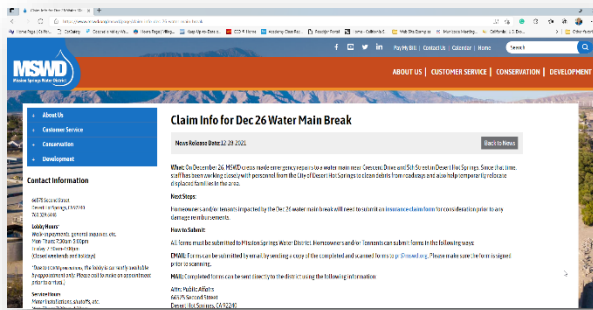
Claim Info for Dec 26 Water Main Break

PayMsBill | Contact Us | Calendar | Home

Search

MSWD
Mission Springs Water District

ABOUT US | CUSTOMER SERVICE | CONSERVATION | DEVELOPMENT

About Us
Customer Service
Conservation
Development

Contact Information

66575 Second Street
Desert Hot Springs, CA 92240
760.329.6448

Lobby Hours:
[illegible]

Claim Info for Dec 26 Water Main Break

News Release Date: 12-29-2021

Back to News

What: On December 26, MSWD crews made emergency repairs to a water main near Crescent Drive and Sill Street in Desert Hot Springs. Since that time, staff has been working closely with personnel from the City of Desert Hot Springs to clean debris from roadways and also help temporarily relocate displaced families in the area.

Next Steps:

Homeowners and/or tenants impacted by the Dec 26 water main break will need to submit an insurance claim form for consideration prior to any damage reimbursements.

How to Submit:

All forms must be submitted to Mission Springs Water District. Homeowners and/or Tenants can submit forms in the following ways:

EMAIL: Forms can be submitted by email by sending a copy of the completed and scanned form to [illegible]. Please make sure the form is signed prior to scanning.

MAIL: Completed forms can be sent directly to the district using the following information:

Attn: Public Affairs
66575 Second Street
Desert Hot Springs, CA 92240